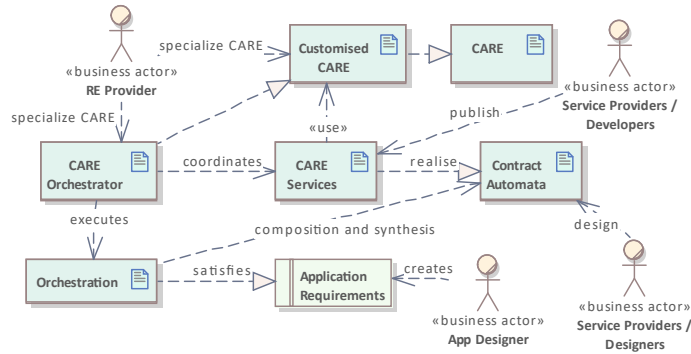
«business actor»
RE Provider

specialize CARE

Customised CARE

CARE

«business actor»
Service Providers / Developers

specialize CARE

«use»

publish

CARE Orchestrator

coordinates

CARE Services

realise

Contract Automata

executes

composition and synthesis

design

Orchestration

satisfies

Application Requirements

creates

«business actor»
App Designer

«business actor»
Service Providers / Designers